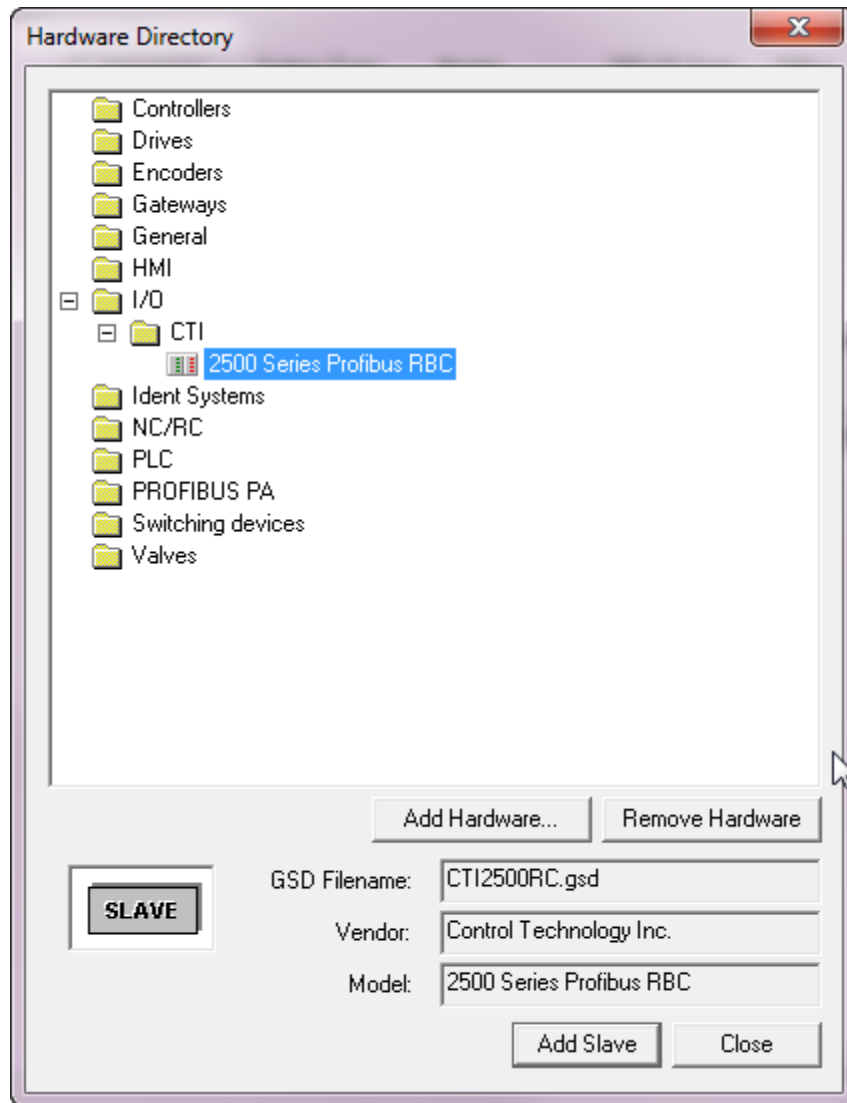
Hardware Directory

Controllers
Drives
Encoders
Gateways
General
HMI
I/O
CTI
2500 Series Profibus RBC
Ident Systems
NC/RC
PLC
PROFIBUS PA
Switching devices
Valves

Add Hardware...
Remove Hardware

SLAVE

GSD Filename: CTI2500RC.gsd
Vendor: Control Technology Inc.
Model: 2500 Series Profibus RBC

Add Slave
Close